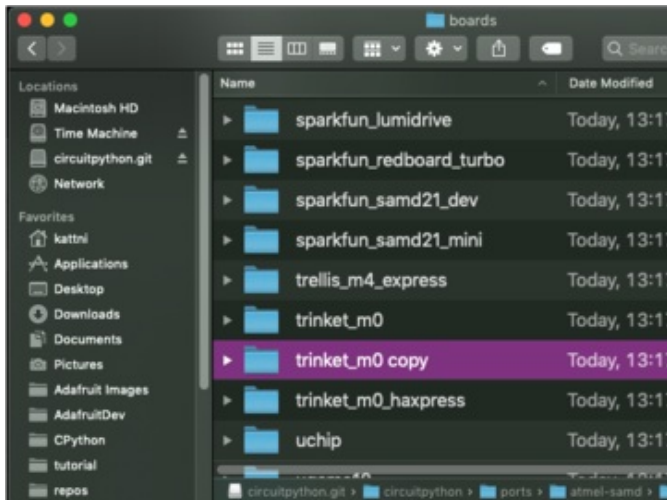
boards

Q Searc

Locations
Macintosh HD
Time Machine
circuitpython.git
Network

Favorites
kattni
Applications
Desktop
Downloads
Documents
Pictures
Adafruit Images
AdafruitDev
CPython
tutorial
repos

| Name | Date Modified |
|---|---|
| sparkfun_lumidrive | Today, 13:1 |
| sparkfun_redboard_turbo | Today, 13:1 |
| sparkfun_samd21_dev | Today, 13:1 |
| sparkfun_samd21_mini | Today, 13:1 |
| trellis_m4_express | Today, 13:1 |
| trinket_m0 | Today, 13:1 |
| trinket_m0 copy | Today, 13:1 |
| trinket_m0_haxpress | Today, 13:1 |
| uchip | Today, 13:1 |

circuitpython.git › circuitpython › ports › atmel-samd › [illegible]